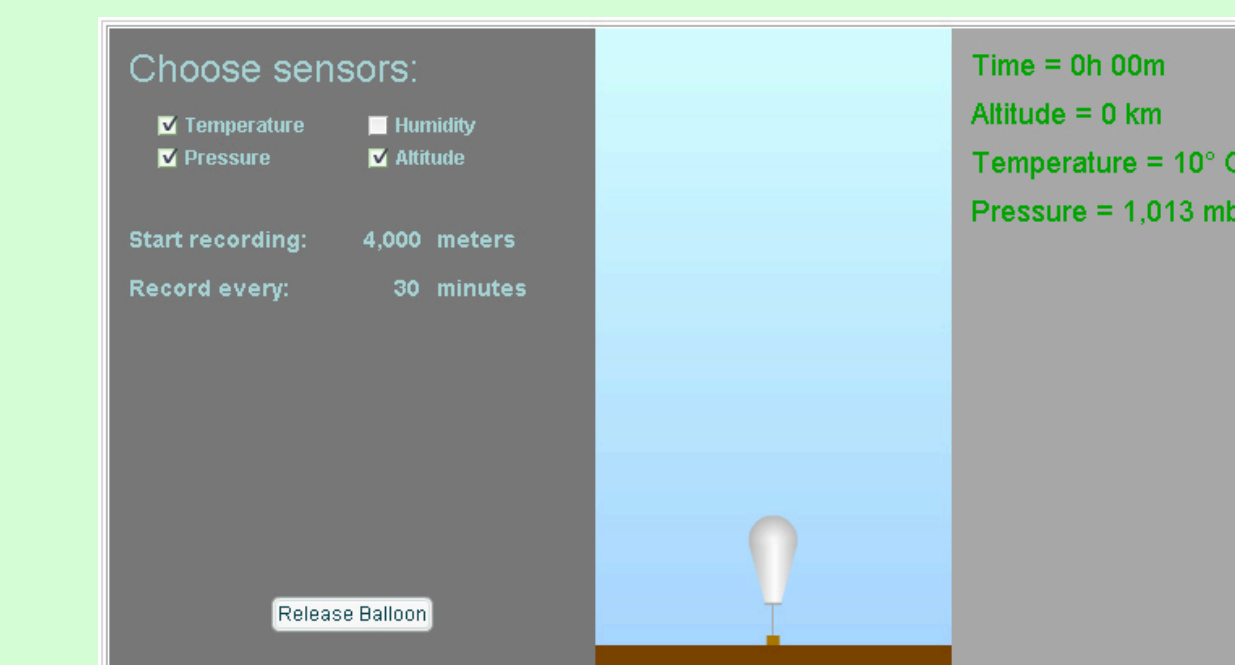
Choose sensors:

☑ Temperature ☐ Humidity
☑ Pressure ☑ Altitude

Start recording: 4,000 meters

Record every: 30 minutes

Release Balloon

Time = 0h 00m

Altitude = 0 km

Temperature = 10° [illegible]

Pressure = 1,013 m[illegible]